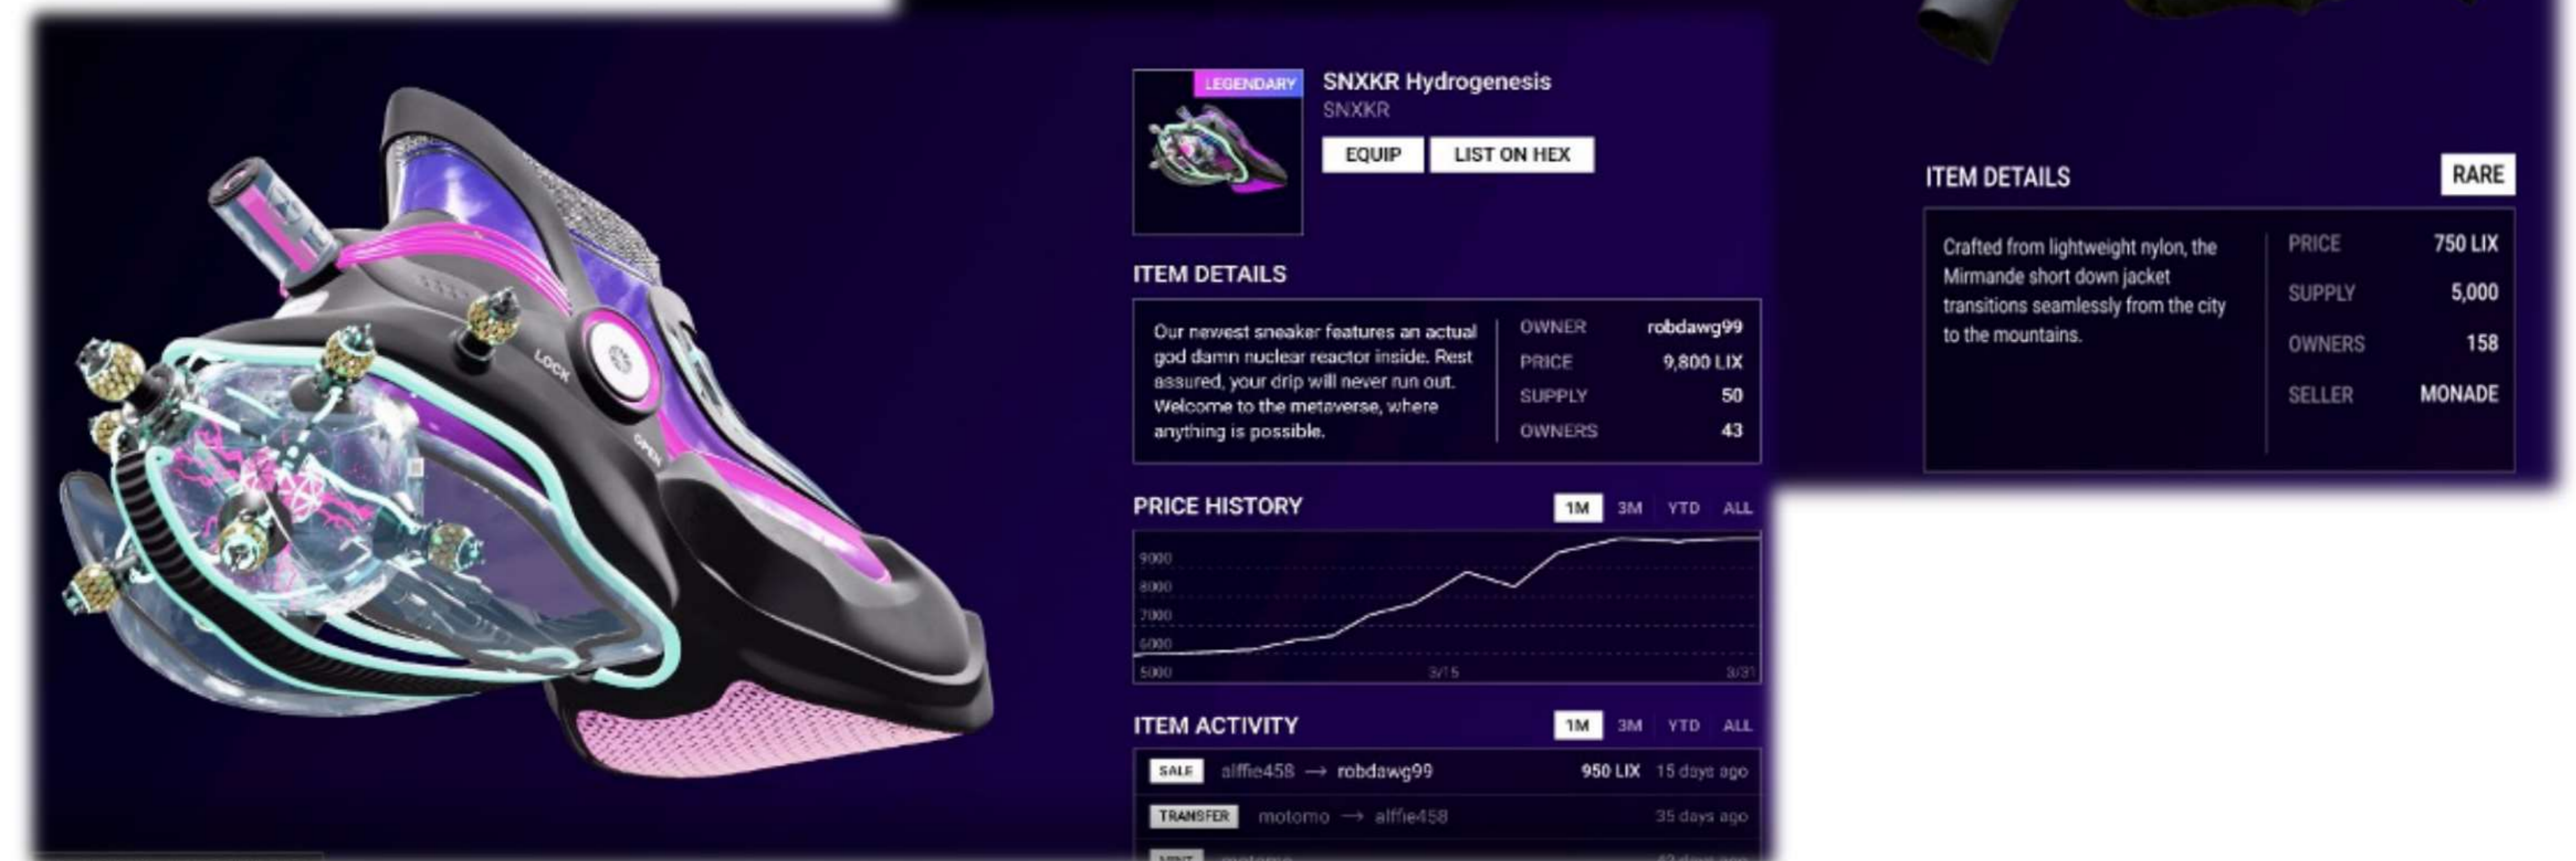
LOCK

OPEN

LEGENDARY

SNXKR Hydrogenesis

SNXKR

EQUIP

LIST ON HEX

ITEM DETAILS

Our newest sneaker features an actual god damn nuclear reactor inside. Rest assured, your drip will never run out. Welcome to the metaverse, where anything is possible.

| | |
|---|---|
| OWNER | robdawg99 |
| PRICE | 9,800 LIX |
| SUPPLY | 50 |
| OWNERS | 43 |

PRICE HISTORY

1M 3M YTD ALL

9000
8000
7000
6000
5000

3/15

3/31

ITEM ACTIVITY

1M 3M YTD ALL

SALE alfie458 → robdawg99 950 LIX 15 days ago

TRANSFER motomo → alfie458 35 days ago

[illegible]

ITEM DETAILS

RARE

Crafted from lightweight nylon, the Mirmande short down jacket transitions seamlessly from the city to the mountains.

| | |
|---|---|
| PRICE | 750 LIX |
| SUPPLY | 5,000 |
| OWNERS | 158 |
| SELLER | MONADE |